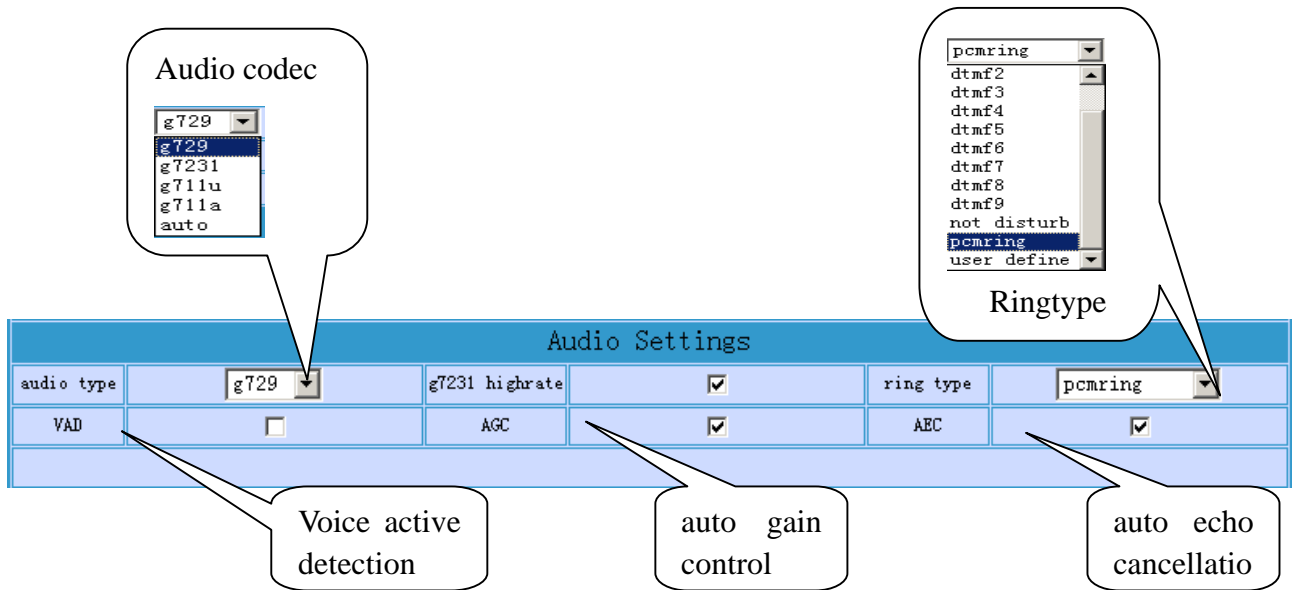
Audio codec

g729

g729
g7231
g711u
g711a
auto

pcmring

dtmf2
dtmf3
dtmf4
dtmf5
dtmf6
dtmf7
dtmf8
dtmf9
not disturb
pcmring
user define

Ringtype

Audio Settings

| audio type | g729 | g7231 highrate | ☑ | ring type | pcmring |
|---|---|---|---|---|---|
| VAD | ☐ | AGC | ☑ | AEC | ☑ |

Voice active detection

auto gain control

auto echo cancellatio